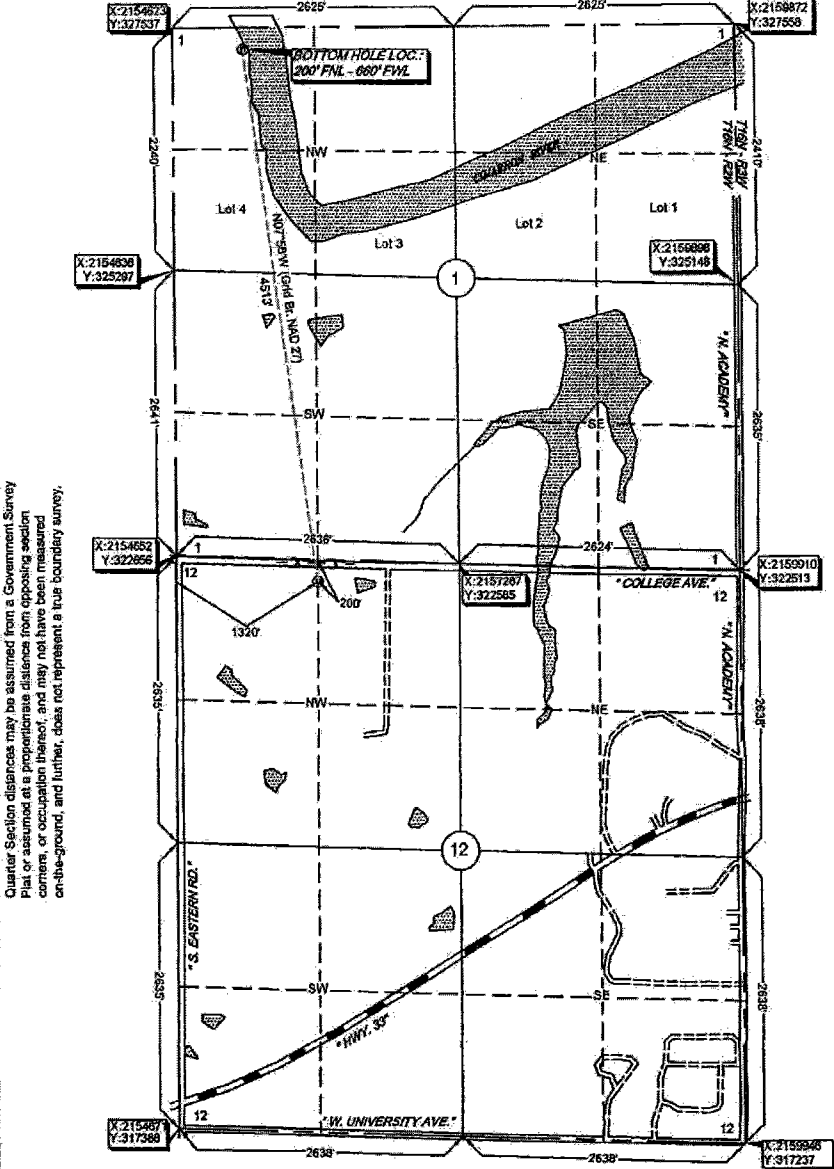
X:2154673
Y:327537

2625'

2625'

X:2159872
Y:327558

1

1

BOTTOM HOLE LOC.:
200' FNL - 660' FWL

2240'

NW

NE

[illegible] RIVER

2410'

T16N - R3W
T16N - R2W

Lot 4

Lot 3

Lot 2

Lot 1

N07°58'W (Grid Br. NAD 27)
4513'

X:2154638
Y:325297

X:2159898
Y:325148

1

"N. ACADEMY"

2641'

SW

SE

2635'

Quarter Section distances may be assumed from a Government Survey Plat or assumed at a proportionate distance from opposing section corners, or occupation thereof, and may not have been measured on-the-ground, and further, does not represent a true boundary survey.

X:2154652
Y:322856

1

2636'

2624'

1

X:2159910
Y:322513

12

X:2157287
Y:322585

"COLLEGE AVE."

12

200'

1320'

"N. ACADEMY"

2635'

NW

NE

2636'

12

"S. EASTERN RD."

2635'

SW

SE

2638'

"HWY. 33"

X:2154671
Y:317388

12

"W. UNIVERSITY AVE."

12

2638'

2638'

X:2159948
Y:317237